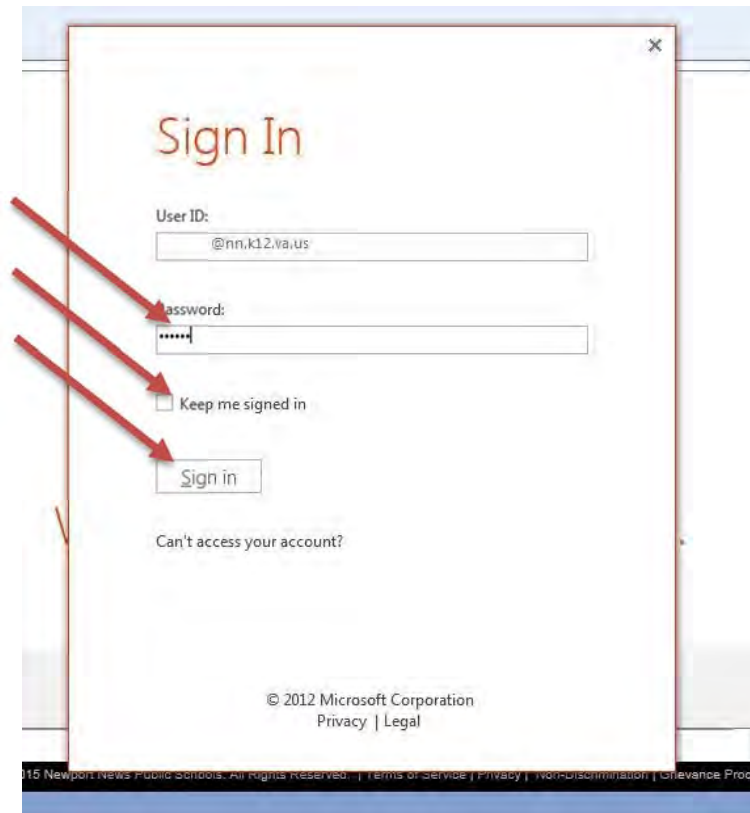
×

Sign In

User ID:

@nn.k12.va.us

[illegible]assword:

••••••

Keep me signed in

Sign in

Can't access your account?

© 2012 Microsoft Corporation
Privacy | Legal

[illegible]15 Newport News Public Schools. All Rights Reserved. | Terms of Service | Privacy | Non-Discrimination | Grievance Proc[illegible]